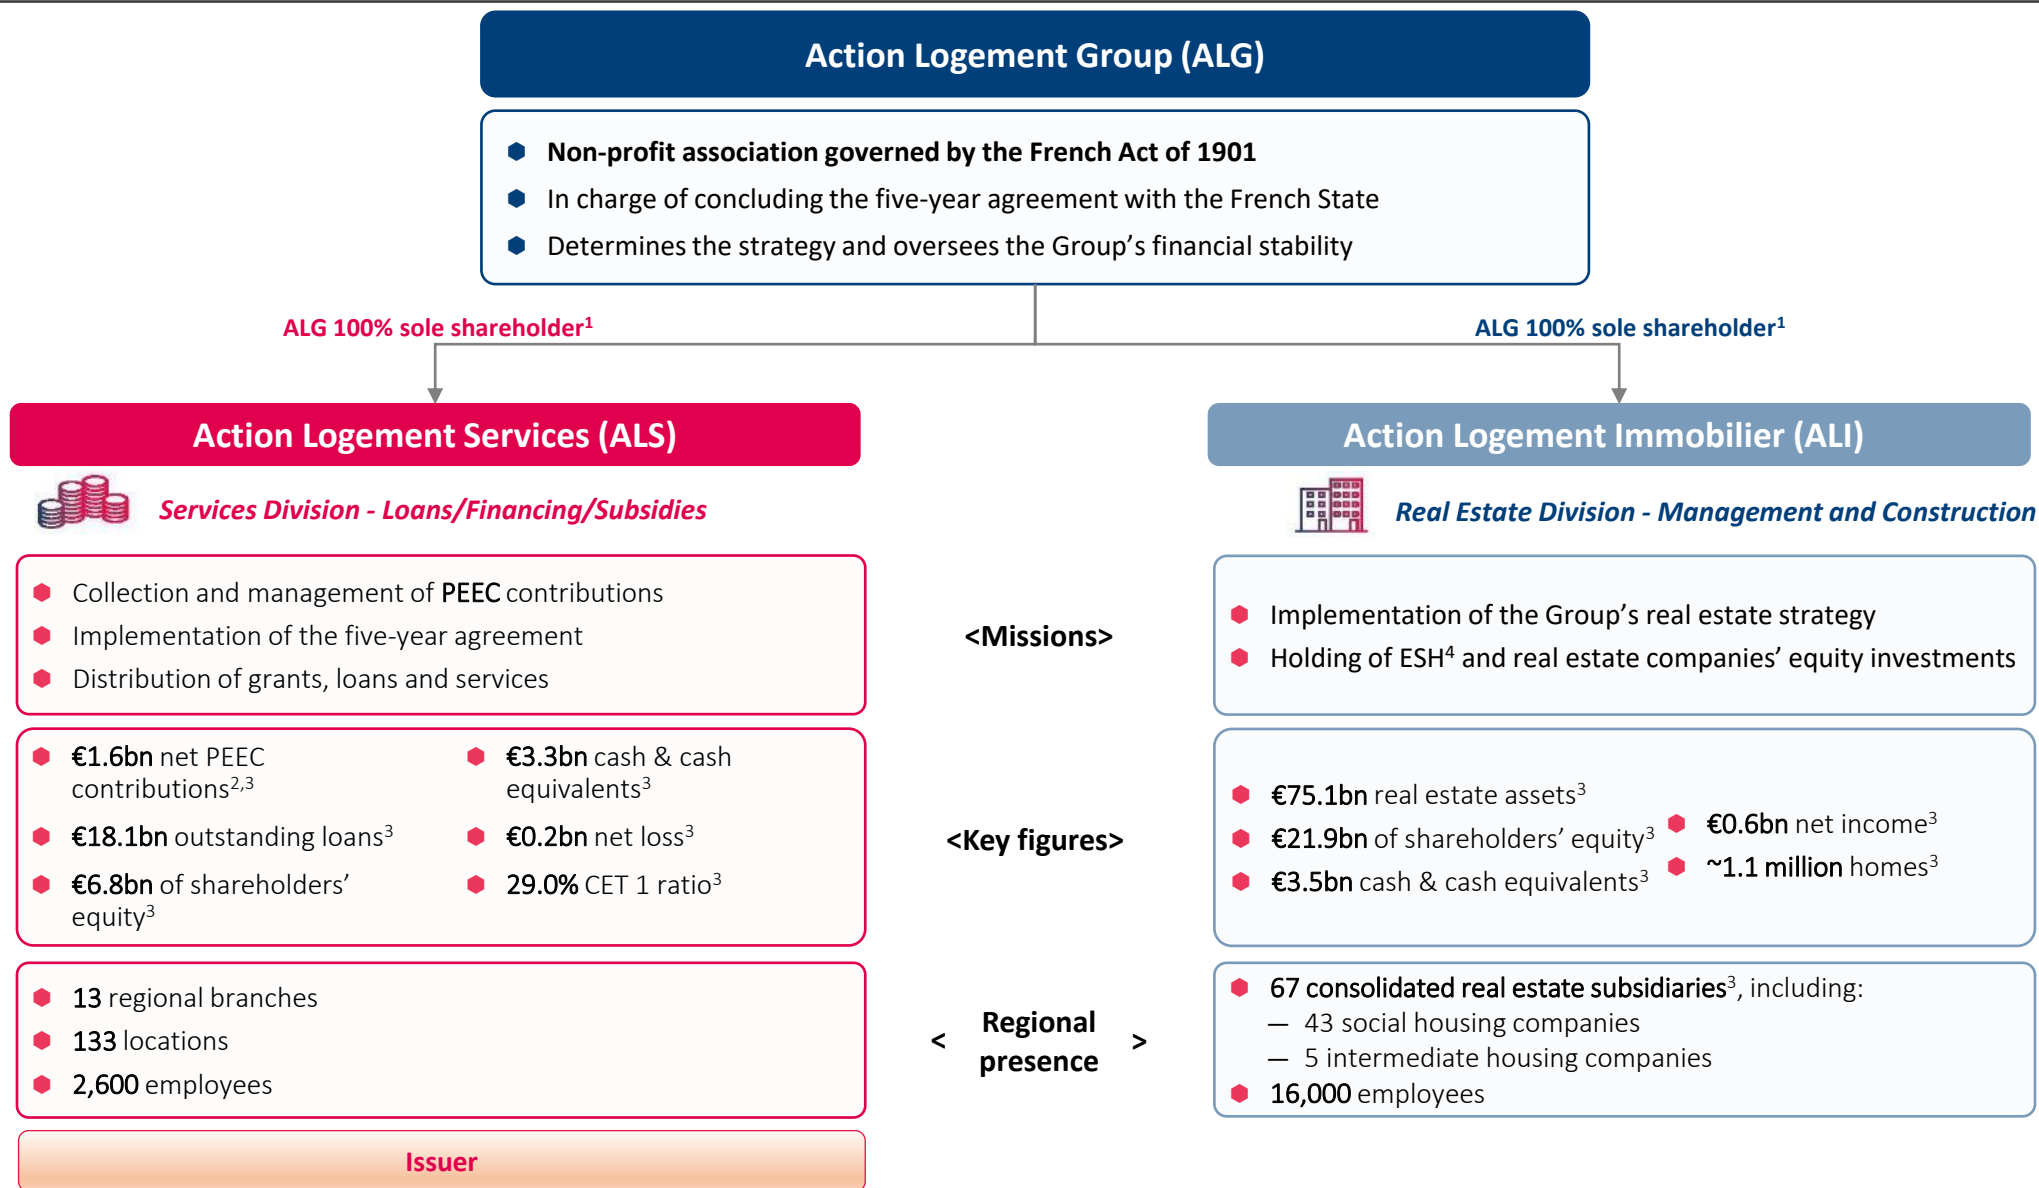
Action Logement Group (ALG)

Non-profit association governed by the French Act of 1901
In charge of concluding the five-year agreement with the French State
Determines the strategy and oversees the Group's financial stability

ALG 100% sole shareholder$^1$

ALG 100% sole shareholder$^1$

Action Logement Services (ALS)

Services Division - Loans/Financing/Subsidies

Collection and management of PEEC contributions
Implementation of the five-year agreement
Distribution of grants, loans and services

€1.6bn net PEEC contributions$^{2,3}$
€18.1bn outstanding loans$^3$
€6.8bn of shareholders' equity$^3$
€3.3bn cash & cash equivalents$^3$
€0.2bn net loss$^3$
29.0% CET 1 ratio$^3$

13 regional branches
133 locations
2,600 employees

Issuer

<Missions>

<Key figures>

< Regional presence >

Action Logement Immobilier (ALI)

Real Estate Division - Management and Construction

Implementation of the Group's real estate strategy
Holding of ESH$^4$ and real estate companies' equity investments

€75.1bn real estate assets$^3$
€21.9bn of shareholders' equity$^3$
€3.5bn cash & cash equivalents$^3$
€0.6bn net income$^3$
~1.1 million homes$^3$

67 consolidated real estate subsidiaries$^3$, including:
— 43 social housing companies
— 5 intermediate housing companies
16,000 employees